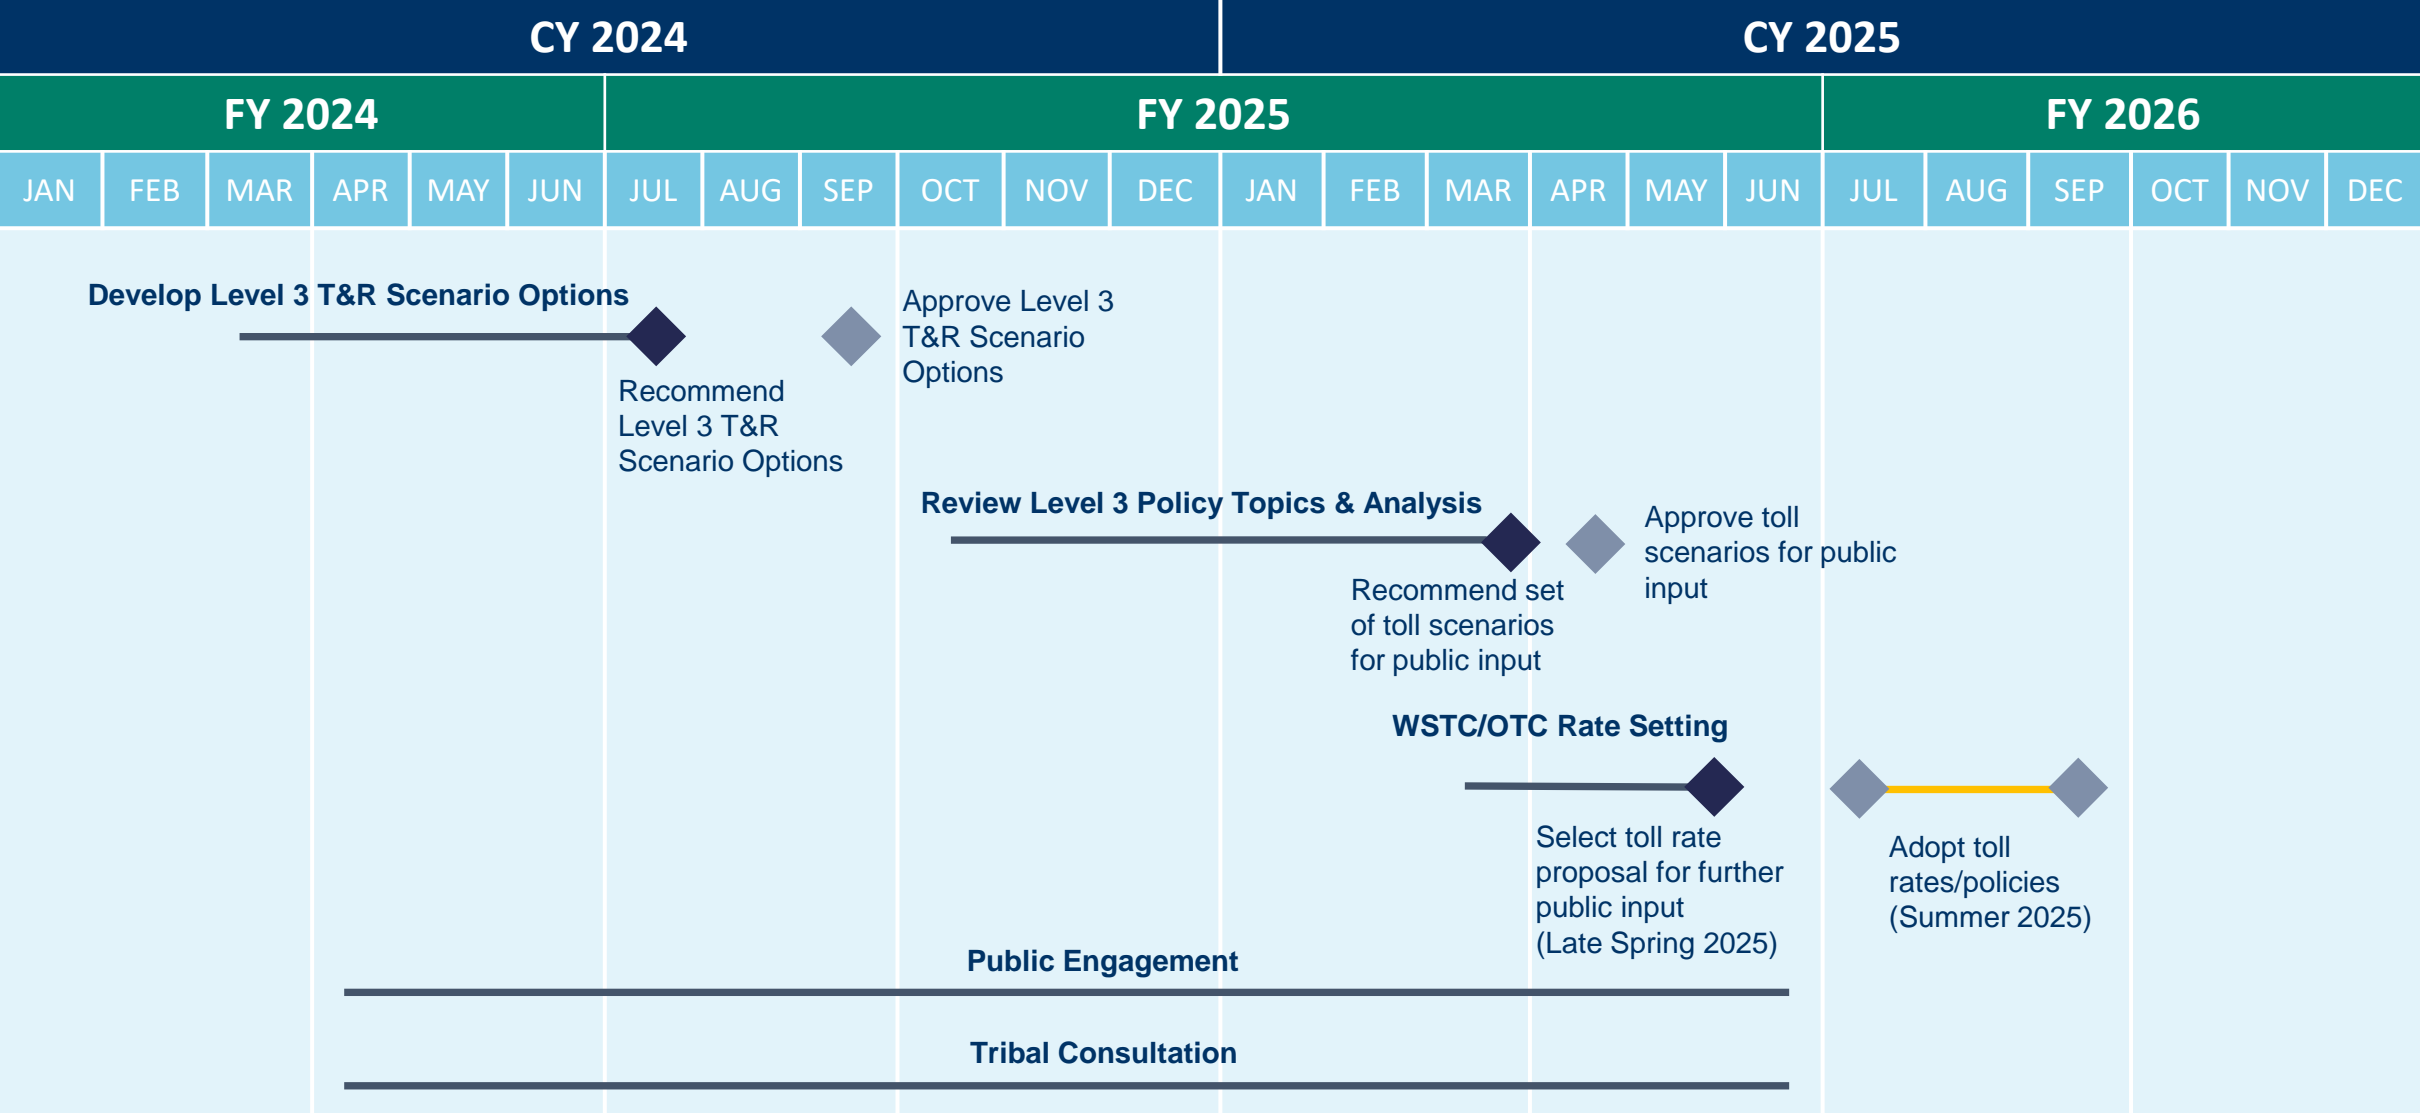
CY 2024

CY 2025

FY 2024

FY 2025

FY 2026

| JAN | FEB | MAR | APR | MAY | JUN | JUL | AUG | SEP | OCT | NOV | DEC | JAN | FEB | MAR | APR | MAY | JUN | JUL | AUG | SEP | OCT | NOV | DEC |
|---|---|---|---|---|---|---|---|---|---|---|---|---|---|---|---|---|---|---|---|---|---|---|---|

Develop Level 3 T&R Scenario Options

Approve Level 3 T&R Scenario Options

Recommend Level 3 T&R Scenario Options

Review Level 3 Policy Topics & Analysis

Approve toll scenarios for public input

Recommend set of toll scenarios for public input

WSTC/OTC Rate Setting

Select toll rate proposal for further public input (Late Spring 2025)

Adopt toll rates/policies (Summer 2025)

Public Engagement

Tribal Consultation